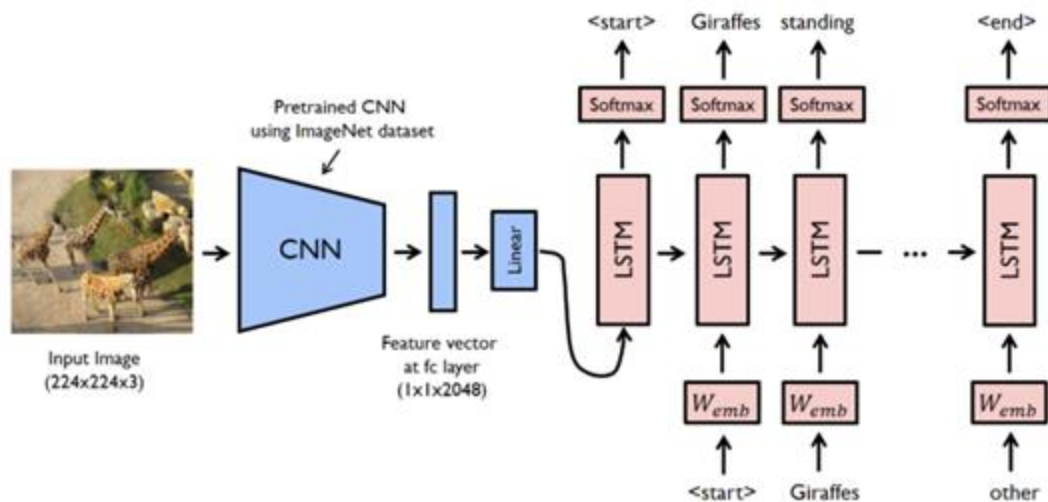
<start> Giraffes standing <end>

Softmax Softmax Softmax Softmax

Pretrained CNN using ImageNet dataset

CNN

Linear

LSTM LSTM LSTM ... LSTM

Input Image (224x224x3)

Feature vector at fc layer (1x1x2048)

$W_{emb}$ $W_{emb}$ $W_{emb}$

<start> Giraffes other